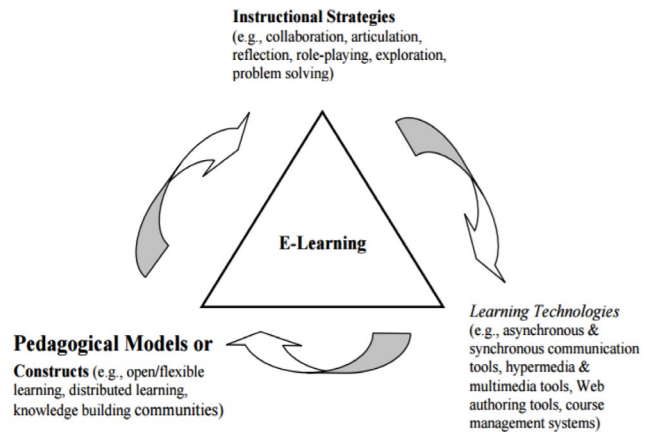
Instructional Strategies
(e.g., collaboration, articulation, reflection, role-playing, exploration, problem solving)

E-Learning

Learning Technologies
(e.g., asynchronous & synchronous communication tools, hypermedia & multimedia tools, Web authoring tools, course management systems)

Pedagogical Models or Constructs (e.g., open/flexible learning, distributed learning, knowledge building communities)